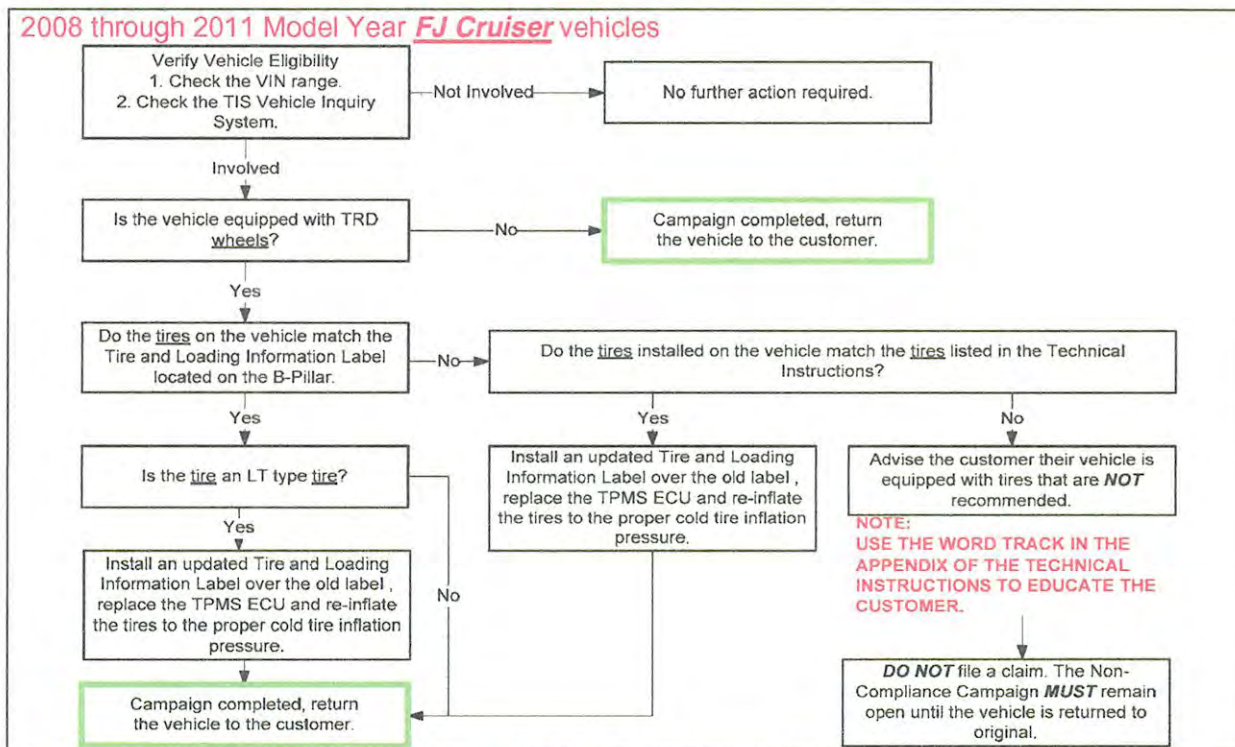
2008 through 2011 Model Year FJ Cruiser vehicles

Verify Vehicle Eligibility
1. Check the VIN range.
2. Check the TIS Vehicle Inquiry System.

Not Involved

No further action required.

Involved

Is the vehicle equipped with TRD wheels?

No

Campaign completed, return the vehicle to the customer.

Yes

Do the tires on the vehicle match the Tire and Loading Information Label located on the B-Pillar.

No

Do the tires installed on the vehicle match the tires listed in the Technical Instructions?

Yes

Is the tire an LT type tire?

Yes

Install an updated Tire and Loading Information Label over the old label , replace the TPMS ECU and re-inflate the tires to the proper cold tire inflation pressure.

No

Campaign completed, return the vehicle to the customer.

Yes

Install an updated Tire and Loading Information Label over the old label , replace the TPMS ECU and re-inflate the tires to the proper cold tire inflation pressure.

No

Advise the customer their vehicle is equipped with tires that are NOT recommended.

NOTE:
USE THE WORD TRACK IN THE APPENDIX OF THE TECHNICAL INSTRUCTIONS TO EDUCATE THE CUSTOMER.

DO NOT file a claim. The Non-Compliance Campaign MUST remain open until the vehicle is returned to original.